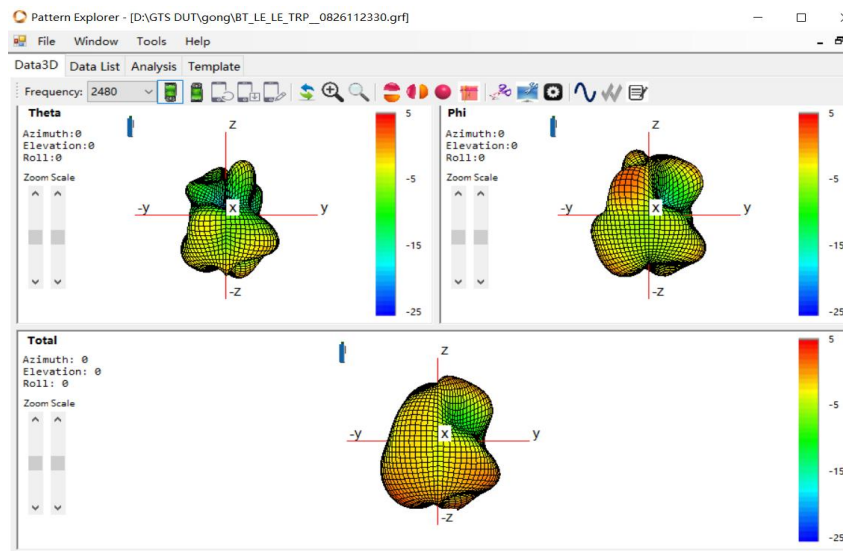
Pattern Explorer - [D:\GTS DUT\gong\BT_LE_LE_TRP__0826112330.grf]

File Window Tools Help

Data3D Data List Analysis Template

Frequency: 2480

Theta
Azimuth:0
Elevation:0
Roll:0
Zoom Scale

z
-y
x
y
-z

5
-5
-15
-25

Phi
Azimuth:0
Elevation:0
Roll:0
Zoom Scale

z
-y
x
y
-z

5
-5
-15
-25

Total
Azimuth: 0
Elevation: 0
Roll: 0
Zoom Scale

z
-y
x
y
-z

5
-5
-15
-25